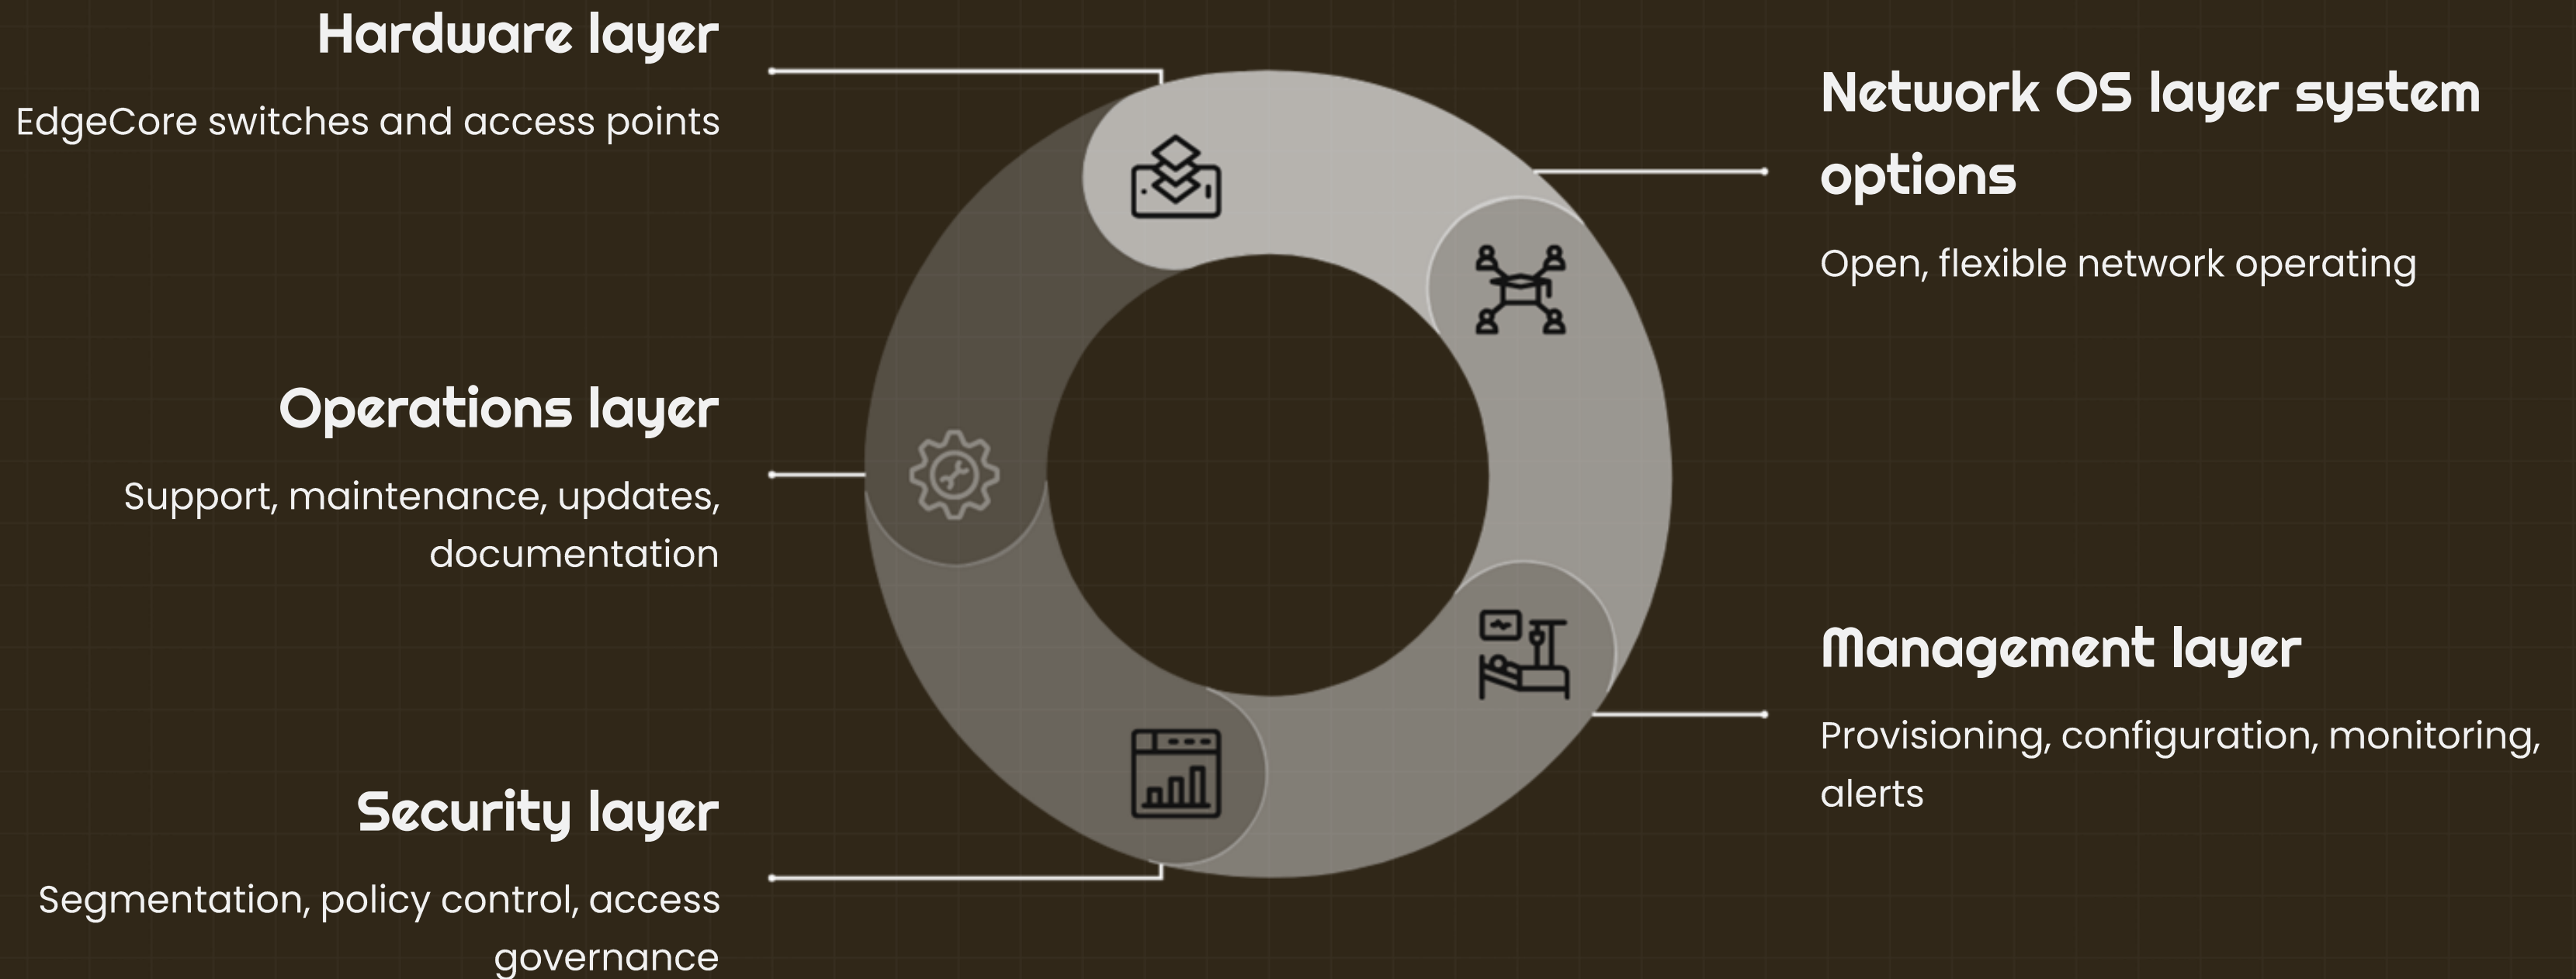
Hardware layer

EdgeCore switches and access points

Network OS layer system options

Open, flexible network operating

Operations layer

Support, maintenance, updates, documentation

Management layer

Provisioning, configuration, monitoring, alerts

Security layer

Segmentation, policy control, access governance